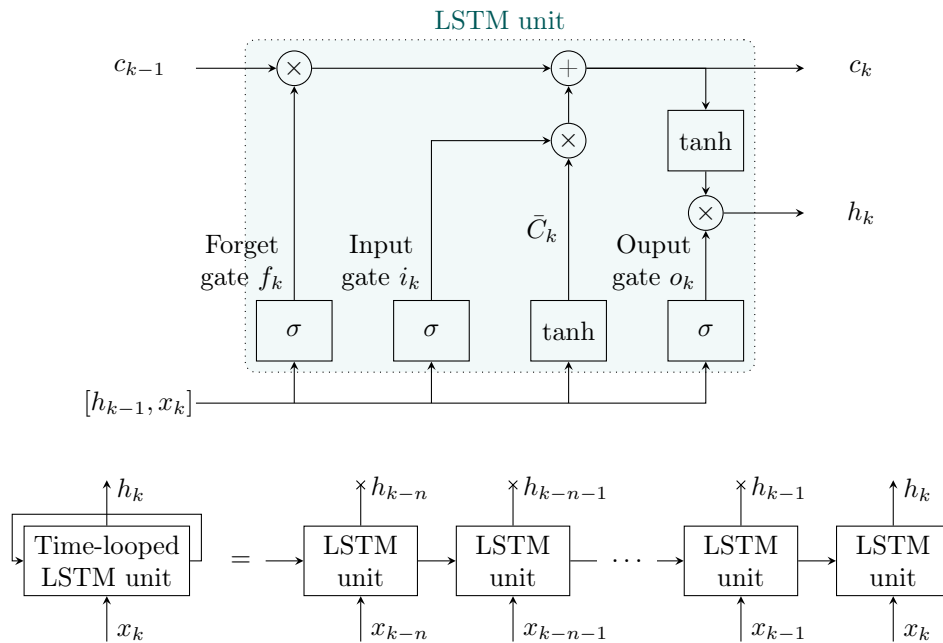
LSTM unit

$c_{k-1}$

$\times$

$+$

$c_k$

tanh

$\times$

$\times$

$h_k$

$\bar{C}_k$

Forget gate $f_k$

Input gate $i_k$

Ouput gate $o_k$

$\sigma$

$\sigma$

tanh

$\sigma$

$[h_{k-1}, x_k]$

$h_k$

Time-looped LSTM unit

$x_k$

$=$

$h_{k-n}$

LSTM unit

$x_{k-n}$

$h_{k-n-1}$

LSTM unit

$x_{k-n-1}$

$\cdots$

$h_{k-1}$

LSTM unit

$x_{k-1}$

$h_k$

LSTM unit

$x_k$